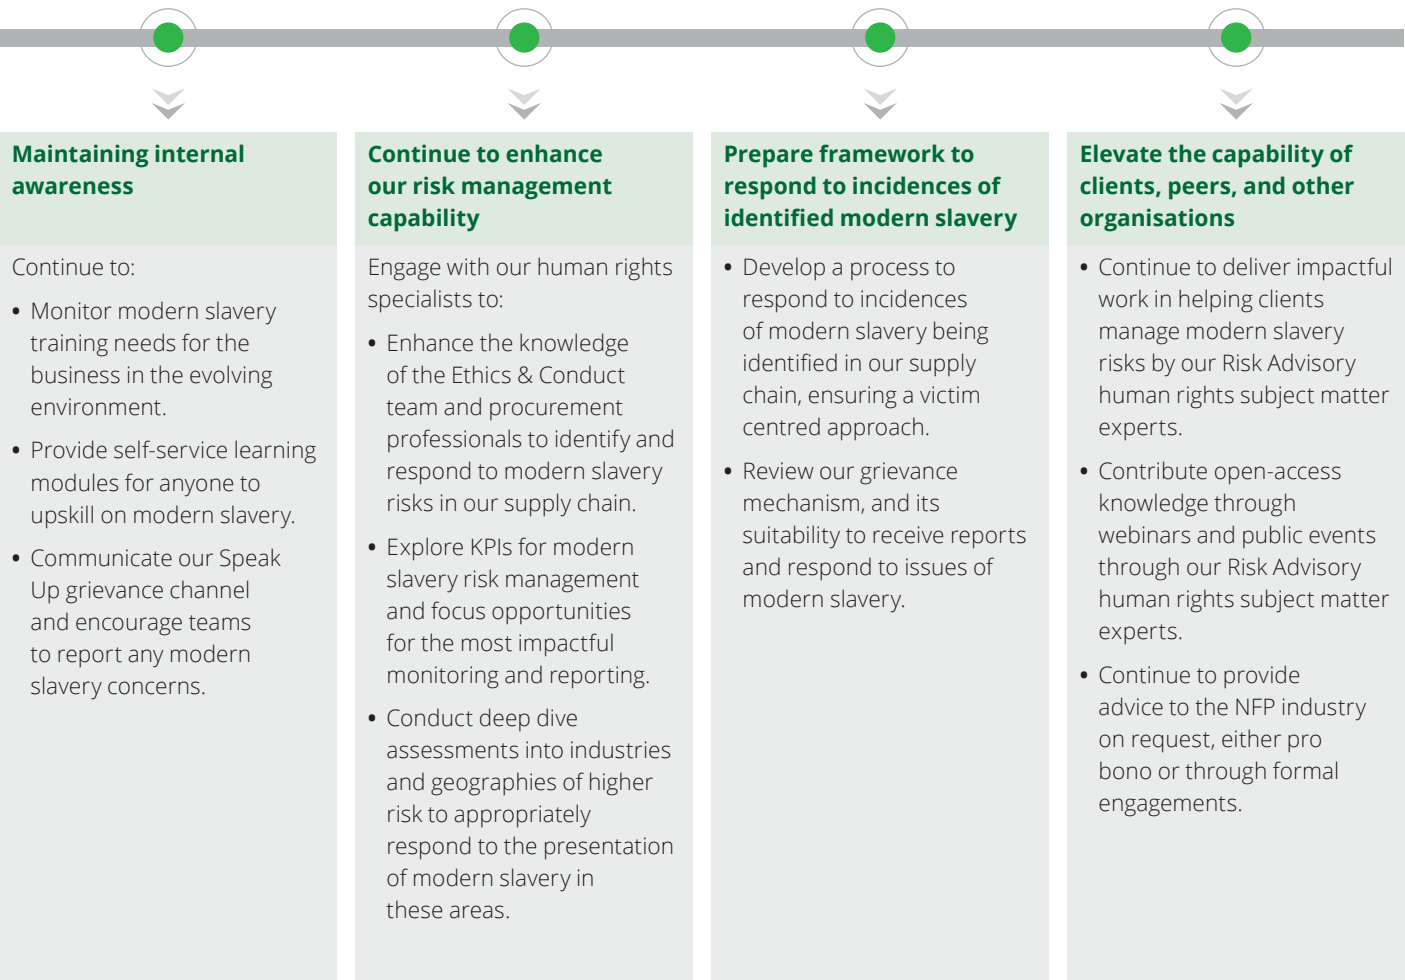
Maintaining internal awareness

Continue to:

• Monitor modern slavery training needs for the business in the evolving environment.

• Provide self-service learning modules for anyone to upskill on modern slavery.

• Communicate our Speak Up grievance channel and encourage teams to report any modern slavery concerns.

Continue to enhance our risk management capability

Engage with our human rights specialists to:

• Enhance the knowledge of the Ethics & Conduct team and procurement professionals to identify and respond to modern slavery risks in our supply chain.

• Explore KPIs for modern slavery risk management and focus opportunities for the most impactful monitoring and reporting.

• Conduct deep dive assessments into industries and geographies of higher risk to appropriately respond to the presentation of modern slavery in these areas.

Prepare framework to respond to incidences of identified modern slavery

• Develop a process to respond to incidences of modern slavery being identified in our supply chain, ensuring a victim centred approach.

• Review our grievance mechanism, and its suitability to receive reports and respond to issues of modern slavery.

Elevate the capability of clients, peers, and other organisations

• Continue to deliver impactful work in helping clients manage modern slavery risks by our Risk Advisory human rights subject matter experts.

• Contribute open-access knowledge through webinars and public events through our Risk Advisory human rights subject matter experts.

• Continue to provide advice to the NFP industry on request, either pro bono or through formal engagements.